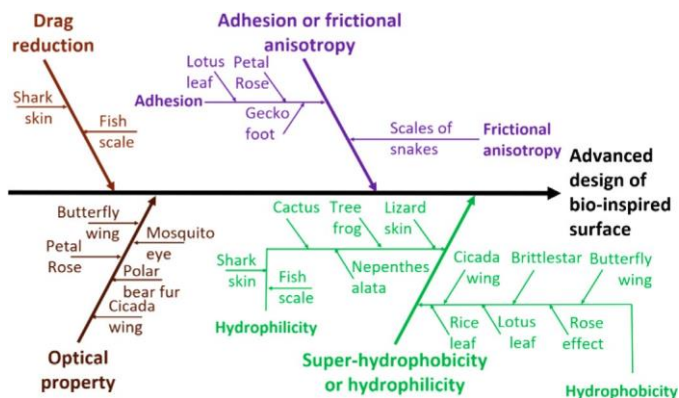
Drag reduction

Shark skin

Fish scale

Adhesion or frictional anisotropy

Lotus leaf

Petal Rose

Adhesion

Gecko foot

Scales of snakes

Frictional anisotropy

Advanced design of bio-inspired surface

Butterfly wing

Mosquito eye

Petal Rose

Polar bear fur

Cicada wing

Optical property

Cactus

Tree frog

Lizard skin

Shark skin

Fish scale

Nepenthes alata

Hydrophilicity

Cicada wing

Brittlestar

Butterfly wing

Rice leaf

Lotus leaf

Rose effect

Super-hydrophobicity or hydrophilicity

Hydrophobicity